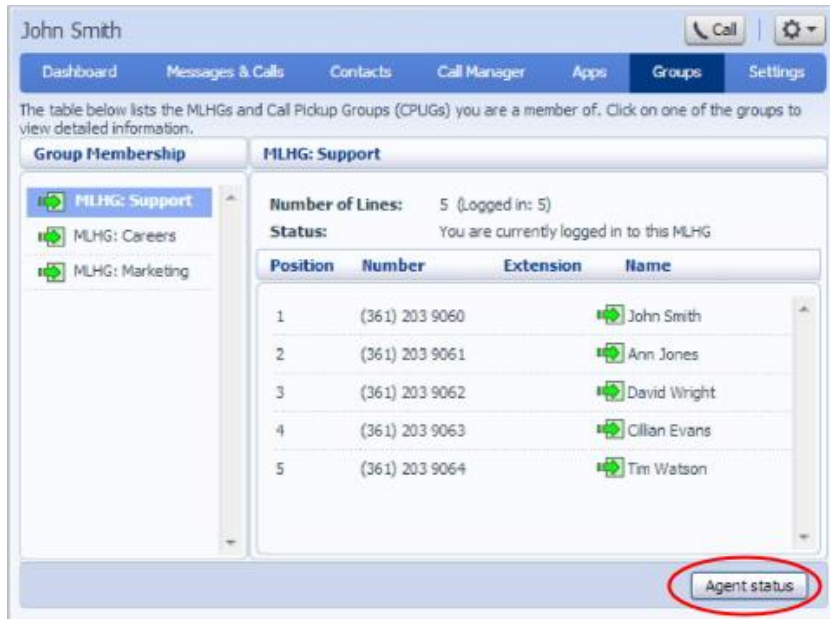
John Smith

Call

Dashboard Messages & Calls Contacts Call Manager Apps Groups Settings

The table below lists the MLHGs and Call Pickup Groups (CPUGs) you are a member of. Click on one of the groups to view detailed information.

Group Membership

MLHG: Support

MLHG: Support
MLHG: Careers
MLHG: Marketing

Number of Lines: 5 (Logged in: 5)
Status: You are currently logged in to this MLHG

| Position | Number | Extension | Name |
|---|---|---|---|
| 1 | (361) 203 9060 | | John Smith |
| 2 | (361) 203 9061 | | Ann Jones |
| 3 | (361) 203 9062 | | David Wright |
| 4 | (361) 203 9063 | | Cillian Evans |
| 5 | (361) 203 9064 | | Tim Watson |

Agent status